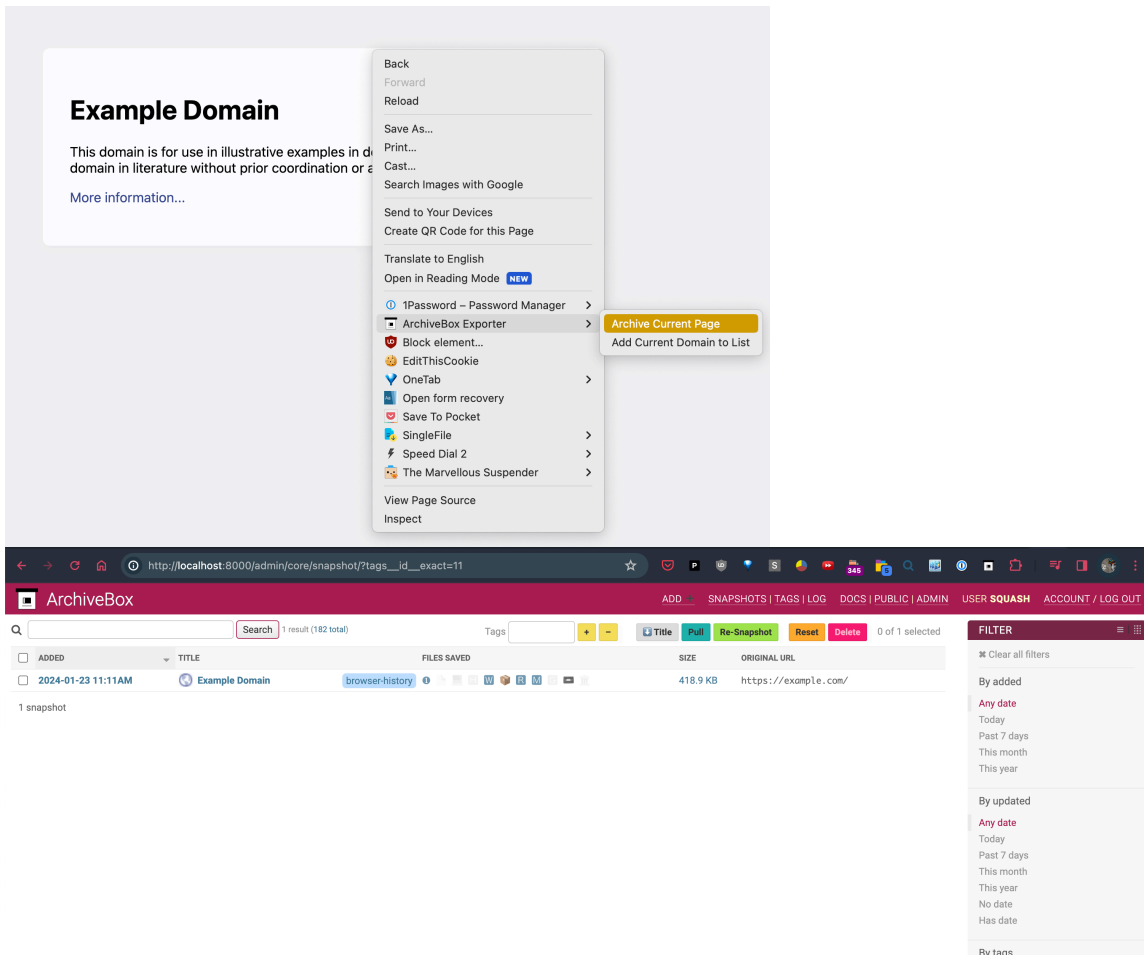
Example Domain

This domain is for use in illustrative examples in d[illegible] domain in literature without prior coordination or a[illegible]

More information...

Back
Forward
Reload

Save As...
Print...
Cast...
Search Images with Google

Send to Your Devices
Create QR Code for this Page

Translate to English
Open in Reading Mode NEW

1Password – Password Manager
ArchiveBox Exporter
Block element...
EditThisCookie
OneTab
Open form recovery
Save To Pocket
SingleFile
Speed Dial 2
The Marvellous Suspender

View Page Source
Inspect

Archive Current Page
Add Current Domain to List

http://localhost:8000/admin/core/snapshot/?tags__id__exact=11

345

ArchiveBox

ADD | SNAPSHOTS | TAGS | LOG | DOCS | PUBLIC | ADMIN | USER SQUASH | ACCOUNT / LOG OUT

Search 1 result (182 total)

Tags + − Title Pull Re-Snapshot Reset Delete 0 of 1 selected

| ADDED | TITLE | | FILES SAVED | SIZE | ORIGINAL URL |
|---|---|---|---|---|---|
| 2024-01-23 11:11AM | Example Domain | browser-history | W R M | 418.9 KB | https://example.com/ |

1 snapshot

FILTER

✖ Clear all filters

By added
Any date
Today
Past 7 days
This month
This year

By updated
Any date
Today
Past 7 days
This month
This year
No date
Has date

By tags